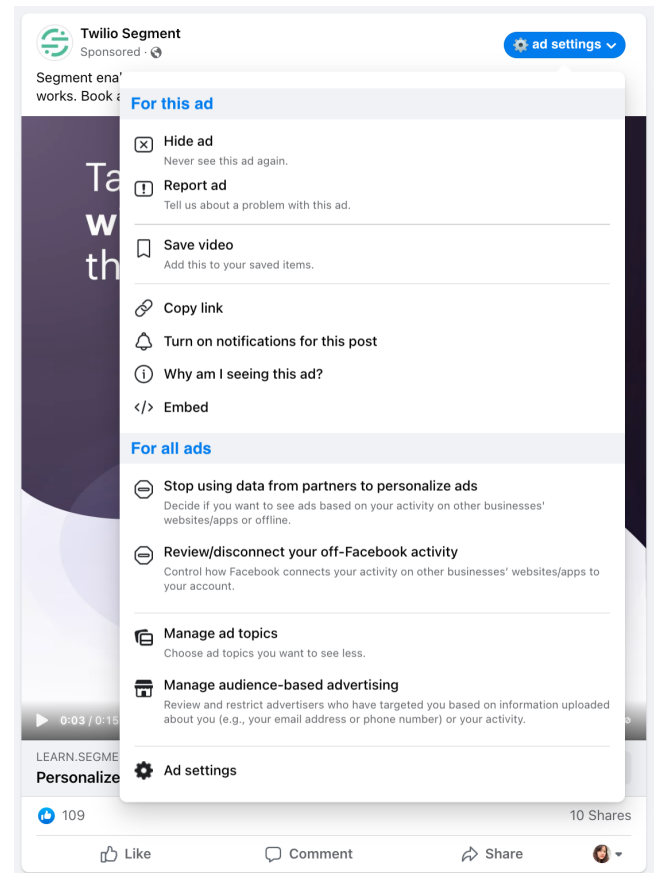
Twilio Segment
Sponsored ·

ad settings

Segment ena
works. Book a

Ta
w
th

For this ad

Hide ad
Never see this ad again.

Report ad
Tell us about a problem with this ad.

Save video
Add this to your saved items.

Copy link

Turn on notifications for this post

Why am I seeing this ad?

Embed

For all ads

Stop using data from partners to personalize ads
Decide if you want to see ads based on your activity on other businesses' websites/apps or offline.

Review/disconnect your off-Facebook activity
Control how Facebook connects your activity on other businesses' websites/apps to your account.

Manage ad topics
Choose ad topics you want to see less.

Manage audience-based advertising
Review and restrict advertisers who have targeted you based on information uploaded about you (e.g., your email address or phone number) or your activity.

Ad settings

0:03 / 0:15

LEARN.SEGME
Personalize

109

10 Shares

Like

Comment

Share